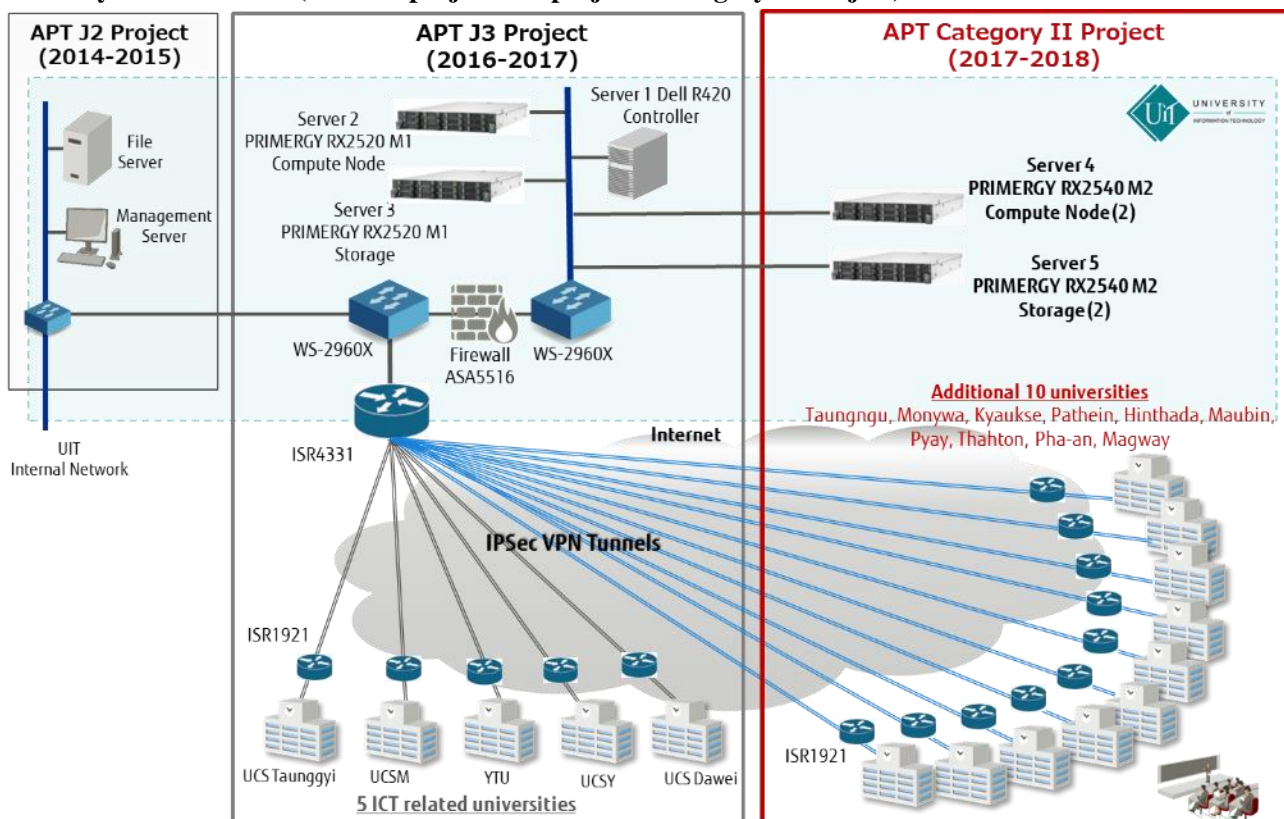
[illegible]

APT J2 Project (2014-2015)

File Server

Management Server

UIT Internal Network

APT J3 Project (2016-2017)

Server 2 PRIMERGY RX2520 M1 Compute Node

Server 1 Dell R420 Controller

Server 3 PRIMERGY RX2520 M1 Storage

WS-2960X

Firewall ASA5516

WS-2960X

ISR4331

Internet

IPSec VPN Tunnels

ISR1921

UCS Taunggyi

UCSM

YTU

UCSY

UCS Dawei

5 ICT related universities

APT Category II Project (2017-2018)

UNIVERSITY of INFORMATION TECHNOLOGY

Server 4 PRIMERGY RX2540 M2 Compute Node(2)

Server 5 PRIMERGY RX2540 M2 Storage(2)

Additional 10 universities

Taungngu, Monywa, Kyaukse, Pathein, Hinthada, Maubin, Pyay, Thahton, Pha-an, Magway

ISR1921